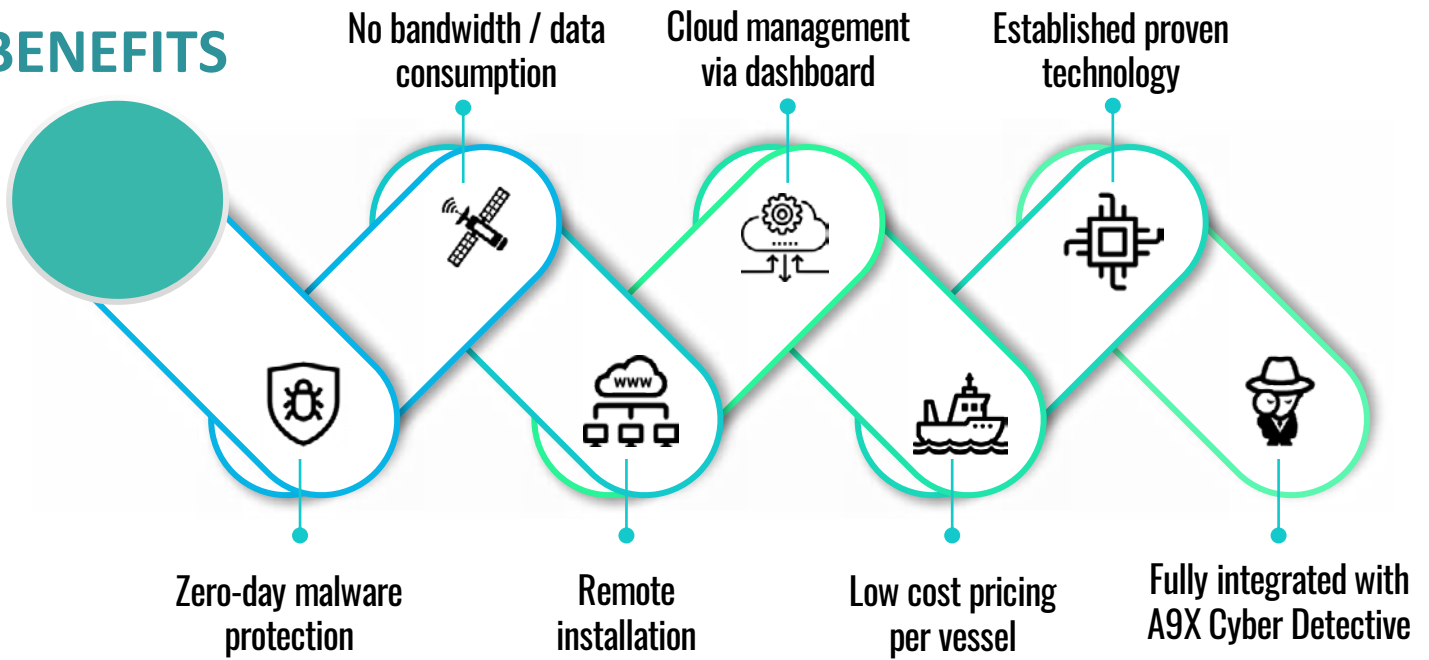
BENEFITS

No bandwidth / data consumption

Cloud management via dashboard

Established proven technology

www

Zero-day malware protection

Remote installation

Low cost pricing per vessel

Fully integrated with A9X Cyber Detective